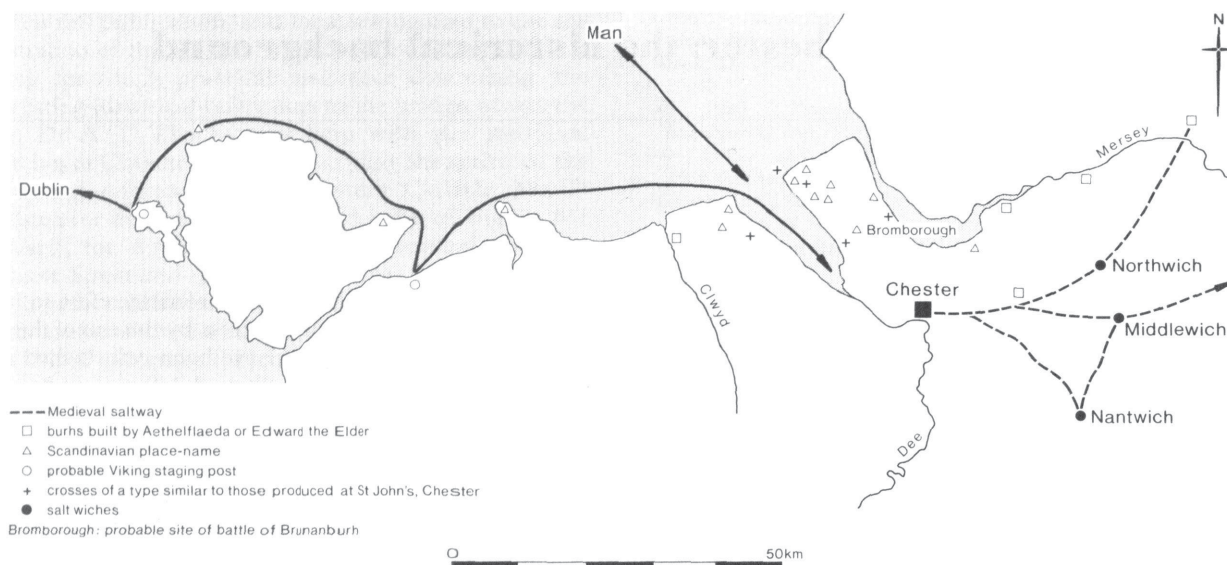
Man

N

Mersey

Dublin

Bromborough

Clwyd

Chester

Northwich

Middlewich

Nantwich

Dee

Medieval saltway
□ burhs built by Aethelflaeda or Edward the Elder
△ Scandinavian place-name
○ probable Viking staging post
+ crosses of a type similar to those produced at St John's, Chester
● salt wiches
Bromborough: probable site of battle of Brunanburh

0 50km